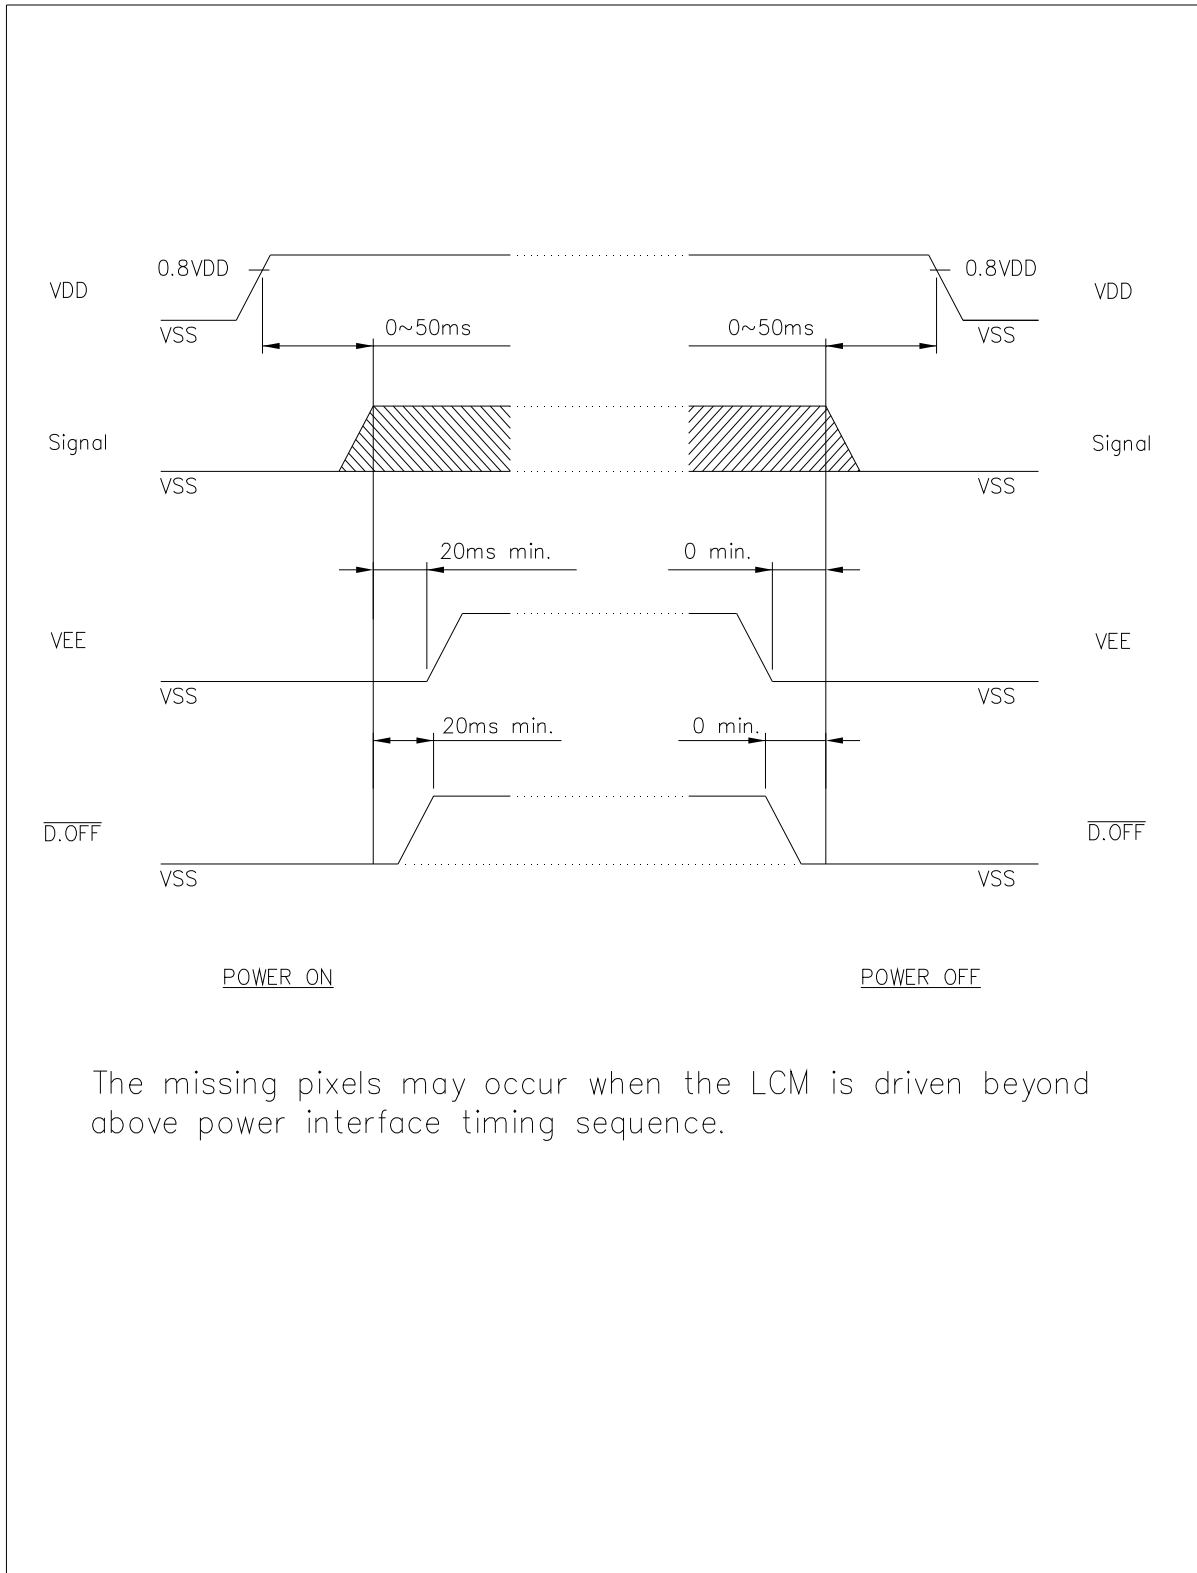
VDD
0.8VDD
VSS
0~50ms
0~50ms
0.8VDD
VSS
VDD

Signal
VSS
VSS
Signal

20ms min.
0 min.
VEE
VSS
VSS
VEE

20ms min.
0 min.
$\overline{D.OFF}$
VSS
VSS
$\overline{D.OFF}$

POWER ON
POWER OFF

The missing pixels may occur when the LCM is driven beyond above power interface timing sequence.